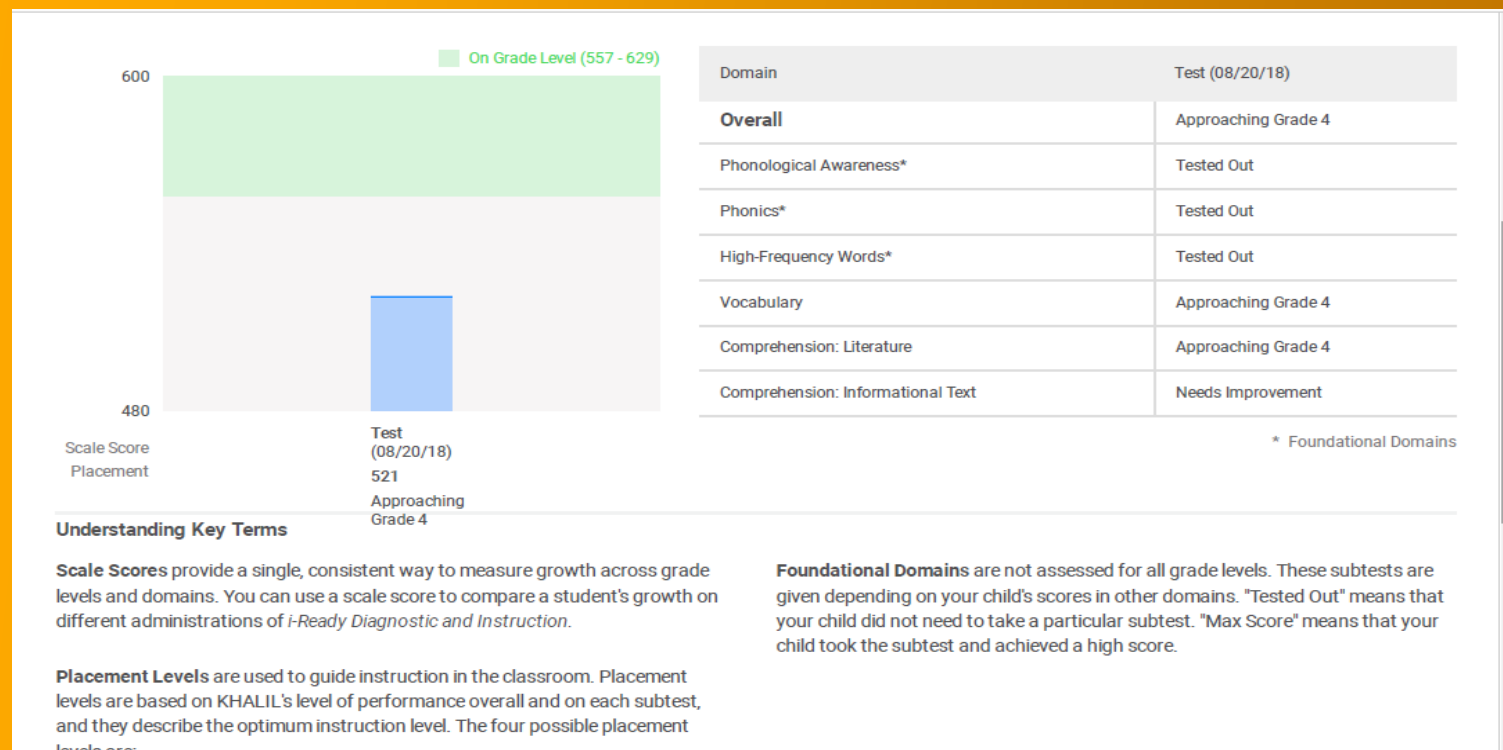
On Grade Level (557 - 629)

600

480

Scale Score
Placement

Test
(08/20/18)
521
Approaching
Grade 4

| Domain | Test (08/20/18) |
|---|---|
| **Overall** | Approaching Grade 4 |
| Phonological Awareness* | Tested Out |
| Phonics* | Tested Out |
| High-Frequency Words* | Tested Out |
| Vocabulary | Approaching Grade 4 |
| Comprehension: Literature | Approaching Grade 4 |
| Comprehension: Informational Text | Needs Improvement |

* Foundational Domains

**Understanding Key Terms**

**Scale Scores** provide a single, consistent way to measure growth across grade levels and domains. You can use a scale score to compare a student's growth on different administrations of *i-Ready Diagnostic and Instruction.*

**Placement Levels** are used to guide instruction in the classroom. Placement levels are based on KHALIL's level of performance overall and on each subtest, and they describe the optimum instruction level. The four possible placement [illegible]

**Foundational Domains** are not assessed for all grade levels. These subtests are given depending on your child's scores in other domains. "Tested Out" means that your child did not need to take a particular subtest. "Max Score" means that your child took the subtest and achieved a high score.